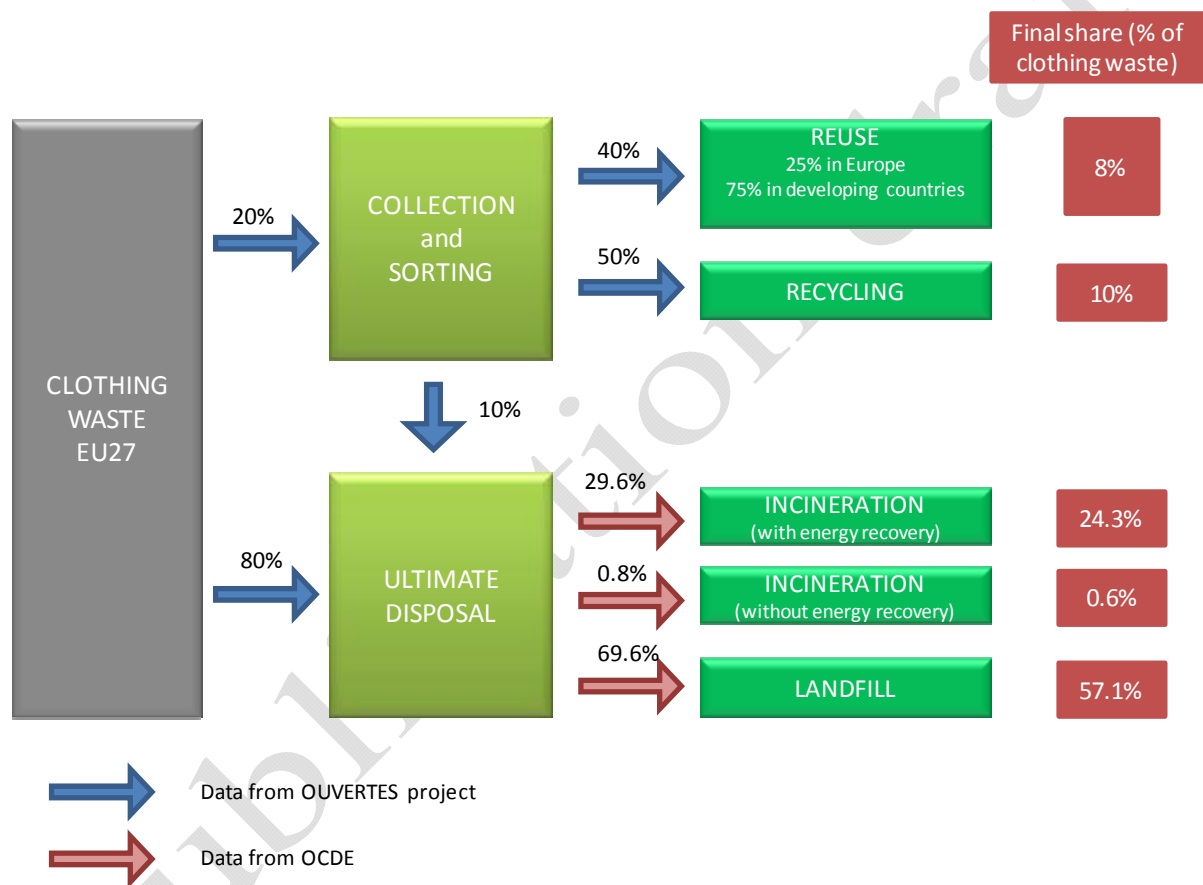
Final share (% of clothing waste)

CLOTHING WASTE EU27

20%

COLLECTION and SORTING

40%

REUSE
25% in Europe
75% in developing countries

8%

50%

RECYCLING

10%

10%

80%

ULTIMATE DISPOSAL

29.6%

INCINERATION
(with energy recovery)

24.3%

0.8%

INCINERATION
(without energy recovery)

0.6%

69.6%

LANDFILL

57.1%

Data from OUVERTES project

Data from OCDE